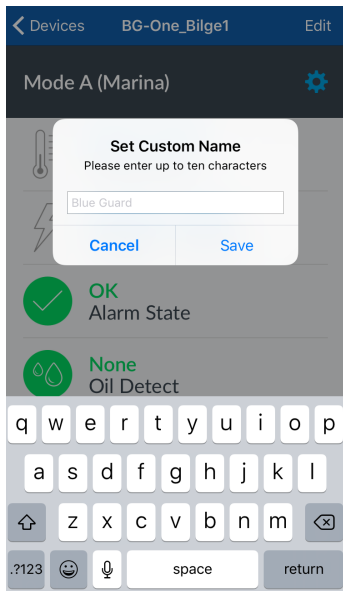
Devices BG-One_Bilge1 Edit

Mode A (Marina)

Set Custom Name
Please enter up to ten characters

Blue Guard

Cancel Save

OK
Alarm State

None
Oil Detect

q w e r t y u i o p
a s d f g h j k l
z x c v b n m
.?123 space return